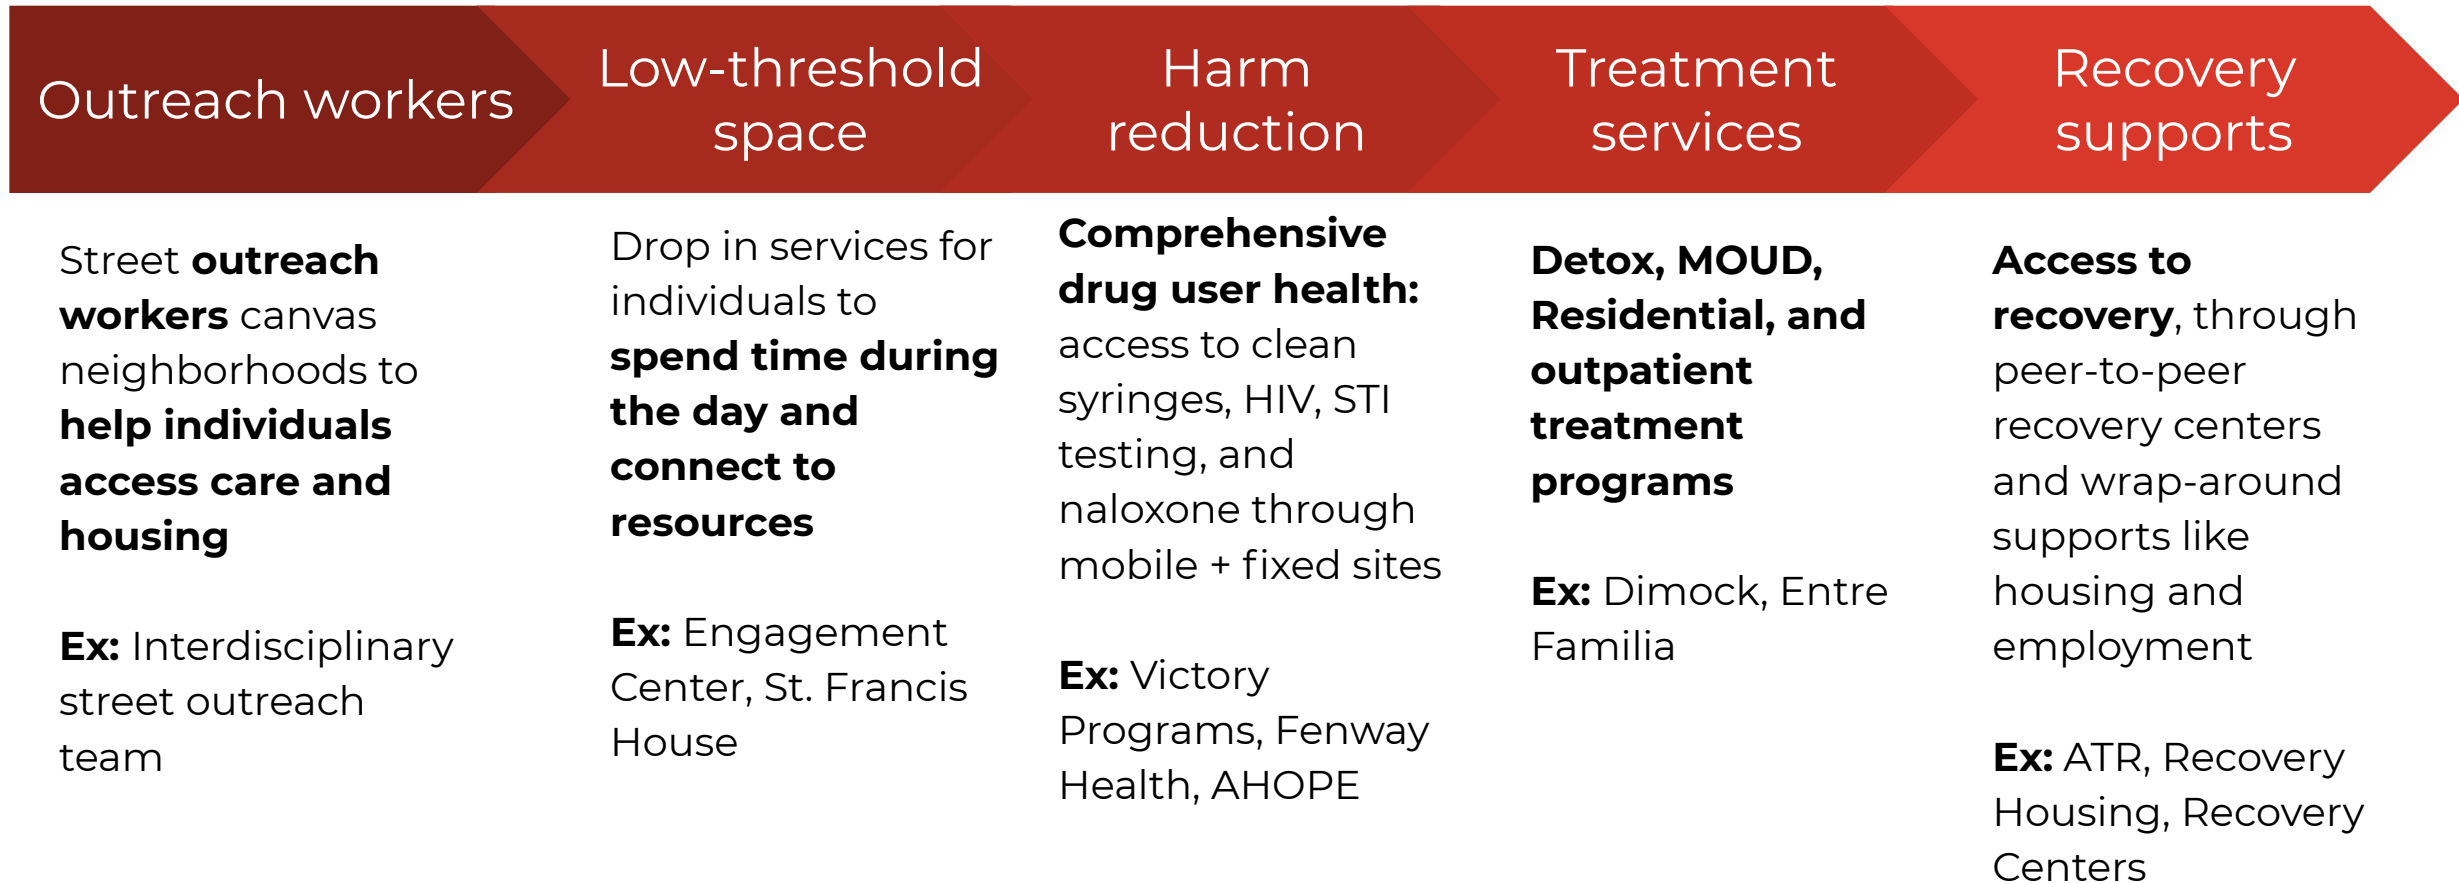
Outreach workers

Low-threshold space

Harm reduction

Treatment services

Recovery supports

Street **outreach workers** canvas neighborhoods to **help individuals access care and housing**

**Ex:** Interdisciplinary street outreach team

Drop in services for individuals to **spend time during the day and connect to resources**

**Ex:** Engagement Center, St. Francis House

**Comprehensive drug user health:** access to clean syringes, HIV, STI testing, and naloxone through mobile + fixed sites

**Ex:** Victory Programs, Fenway Health, AHOPE

**Detox, MOUD, Residential, and outpatient treatment programs**

**Ex:** Dimock, Entre Familia

**Access to recovery**, through peer-to-peer recovery centers and wrap-around supports like housing and employment

**Ex:** ATR, Recovery Housing, Recovery Centers